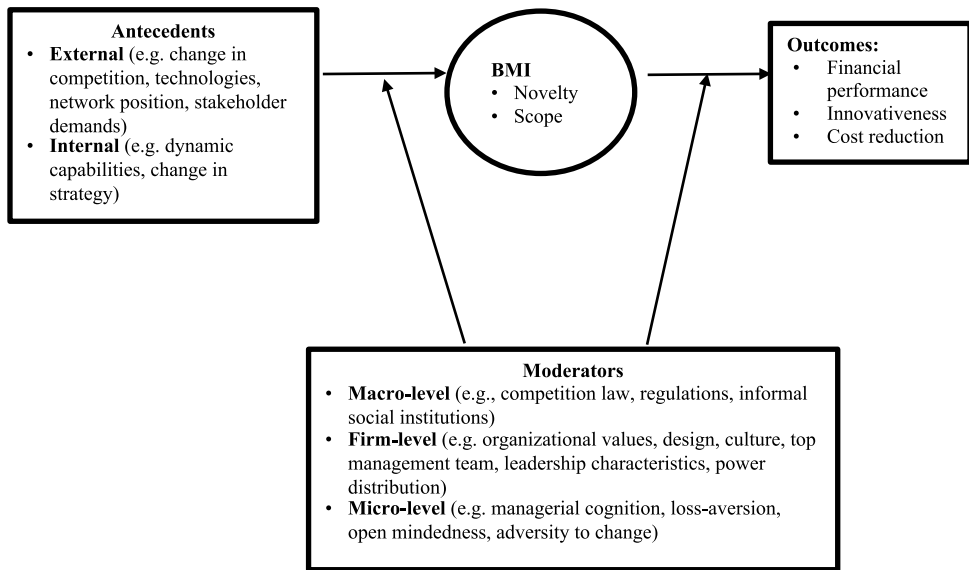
Antecedents
• External (e.g. change in competition, technologies, network position, stakeholder demands)
• Internal (e.g. dynamic capabilities, change in strategy)

BMI
• Novelty
• Scope

Outcomes:
• Financial performance
• Innovativeness
• Cost reduction

Moderators
• Macro-level (e.g., competition law, regulations, informal social institutions)
• Firm-level (e.g. organizational values, design, culture, top management team, leadership characteristics, power distribution)
• Micro-level (e.g. managerial cognition, loss-aversion, open mindedness, adversity to change)